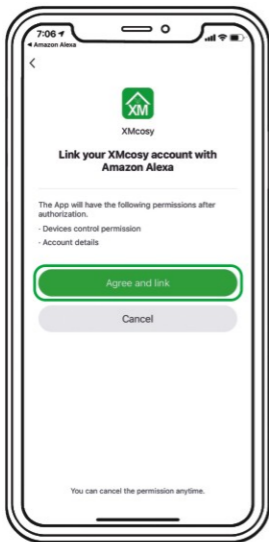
7:06
◂ Amazon Alexa

<

XM

XMcosy

Link your XMcosy account with Amazon Alexa

The App will have the following permissions after authorization.

· Devices control permission

· Account details

Agree and link

Cancel

You can cancel the permission anytime.